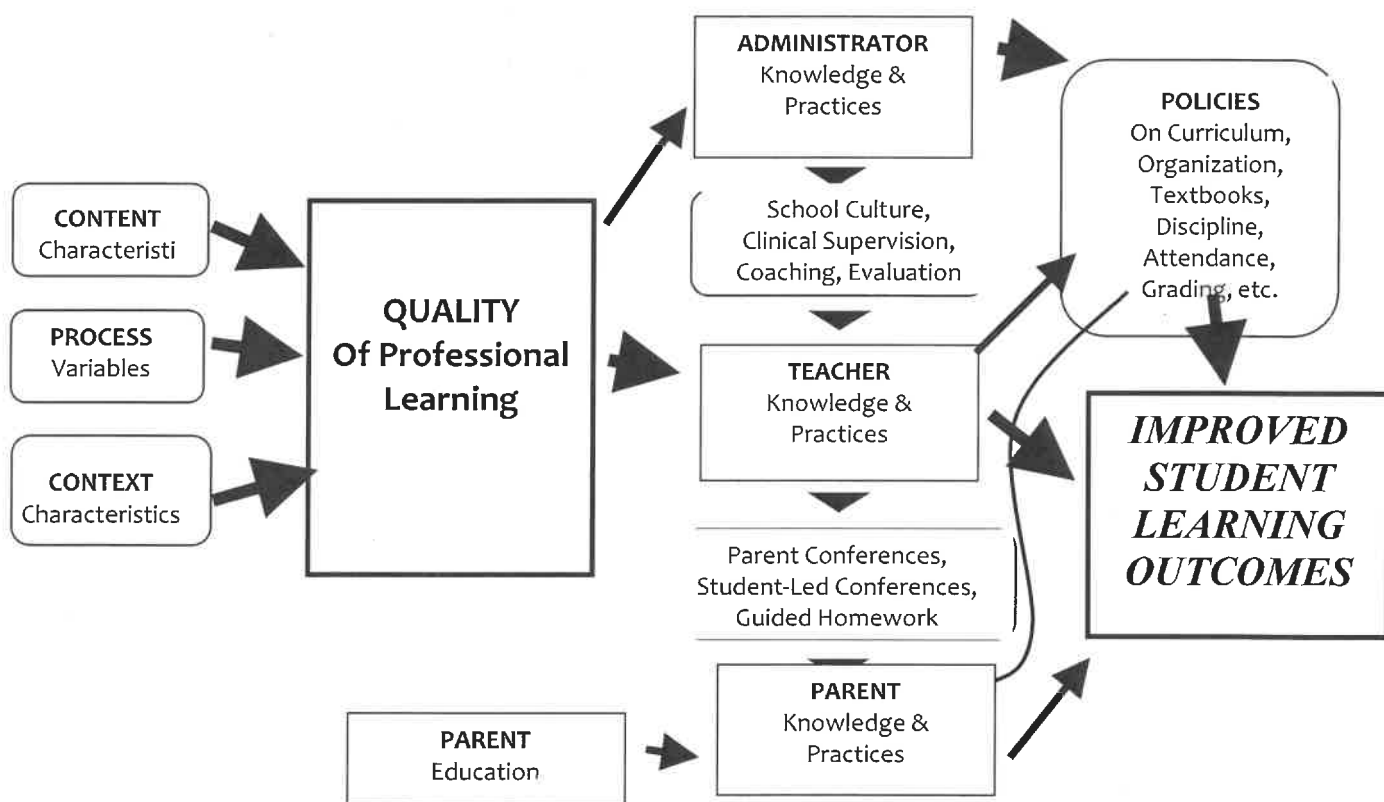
CONTENT
Characteristi

PROCESS
Variables

CONTEXT
Characteristics

QUALITY
Of Professional
Learning

ADMINISTRATOR
Knowledge &
Practices

School Culture,
Clinical Supervision,
Coaching, Evaluation

TEACHER
Knowledge &
Practices

Parent Conferences,
Student-Led Conferences,
Guided Homework

PARENT
Education

PARENT
Knowledge &
Practices

POLICIES
On Curriculum,
Organization,
Textbooks,
Discipline,
Attendance,
Grading, etc.

IMPROVED
STUDENT
LEARNING
OUTCOMES